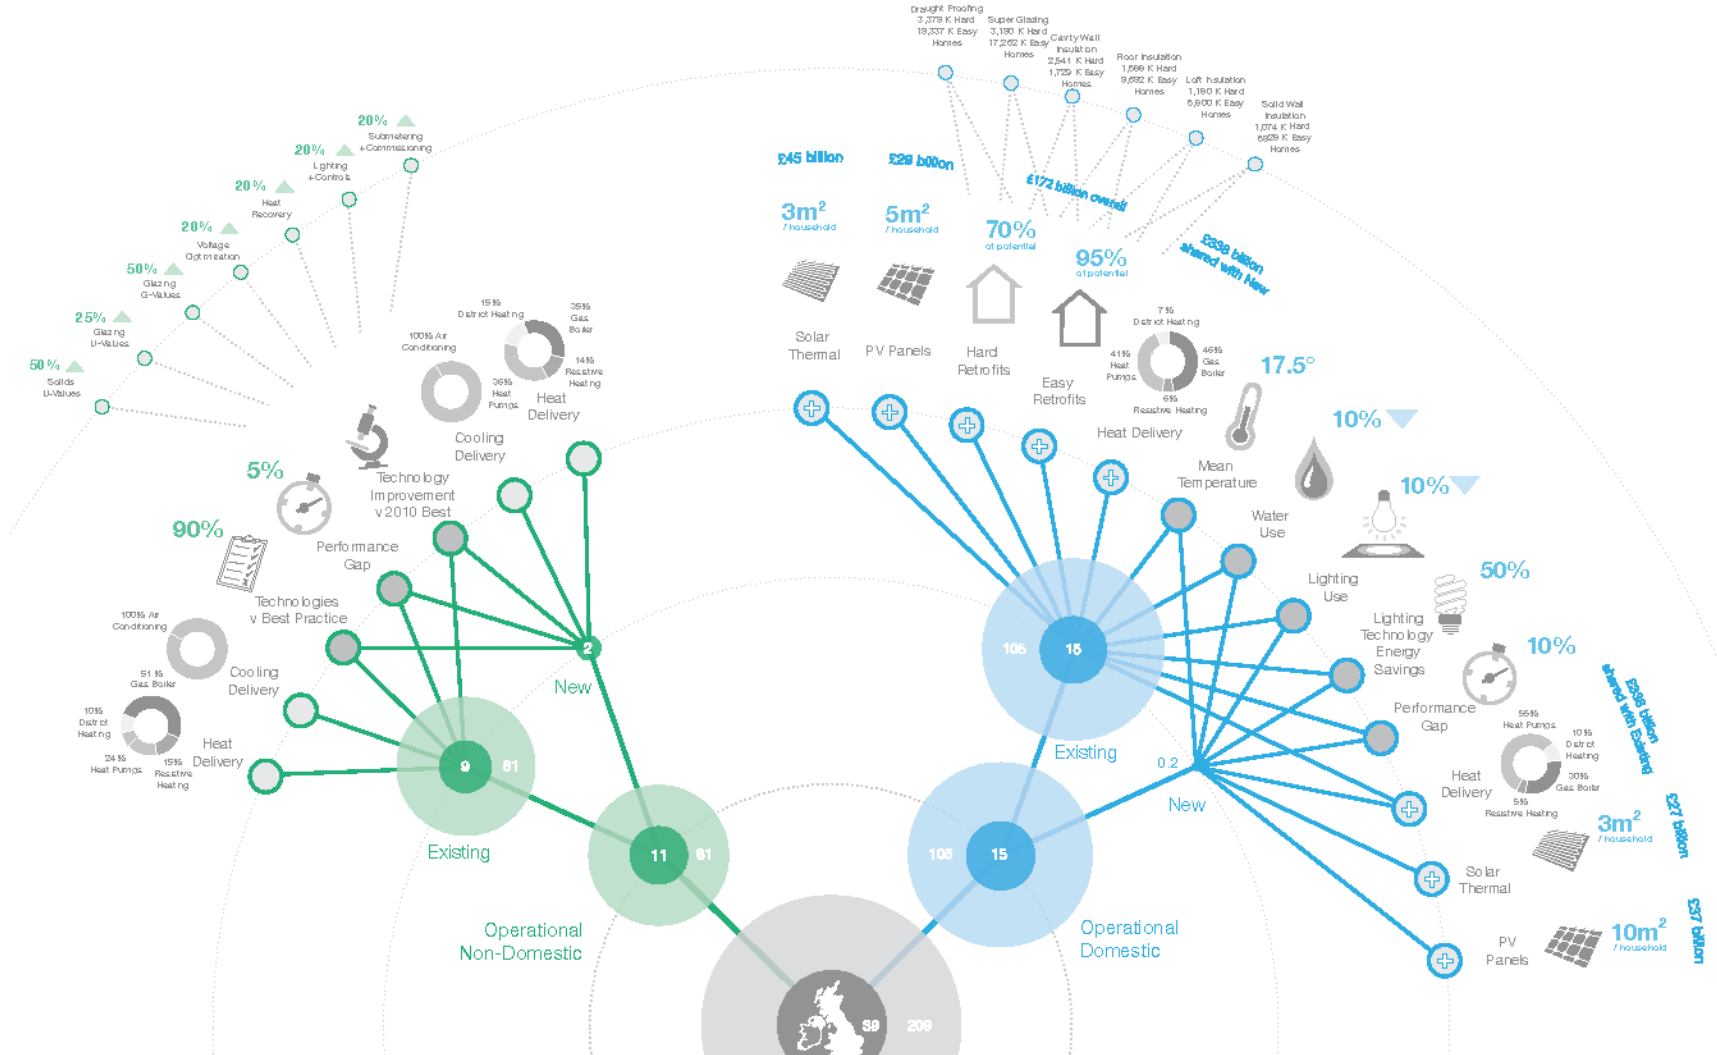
Draught Proofing
3,379 K Hard
19,337 K Easy
Homes

Super Glazing
3,190 K Hard
17,262 K Easy
Homes

Cavity Wall
Insulation
2,541 K Hard
1,729 K Easy
Homes

Floor Insulation
1,599 K Hard
9,692 K Easy
Homes

Loft Insulation
1,190 K Hard
6,900 K Easy
Homes

Solid Wall
Insulation
1,074 K Hard
6,929 K Easy
Homes

£45 billion

£29 billion

£172 billion overall

£338 billion
shared with New

3m²
/ household

5m²
/ household

70%
of potential

95%
of potential

Solar
Thermal

PV Panels

Hard
Retrofits

Easy
Retrofits

7%
District Heating

41%
Heat
Pumps

46%
Gas
Boiler

6%
Resistive Heating

Heat Delivery

17.5°

Mean
Temperature

10%

Water
Use

10%

Lighting
Use

50%

Lighting
Technology
Energy
Savings

10%

Performance
Gap

£338 billion
shared with Existing

55%
Heat Pumps

10%
District
Heating

30%
Gas Boiler

5%
Resistive Heating

Heat
Delivery

3m²
/ household

£27 billion

Solar
Thermal

10m²
/ household

£37 billion

PV
Panels

106

15

Existing

0.2

New

106

15

Operational
Domestic

20%
Submetering
+Commissioning

20%
Lighting
+Controls

20%
Heat
Recovery

20%
Voltage
Optimisation

50%
Glazing
G-Values

25%
Glazing
U-Values

50%
Solids
U-Values

15%
District Heating

35%
Gas
Boiler

100% Air
Conditioning

36%
Heat
Pumps

14%
Resistive
Heating

Heat
Delivery

Cooling
Delivery

Technology
Improvement
v 2010 Best

5%

Performance
Gap

90%

Technologies
v Best Practice

100% Air
Conditioning

Cooling
Delivery

51%
Gas Boiler

10%
District
Heating

24%
Heat Pumps

15%
Resistive
Heating

Heat
Delivery

2

New

9

61

Existing

11

61

Operational
Non-Domestic

39

209